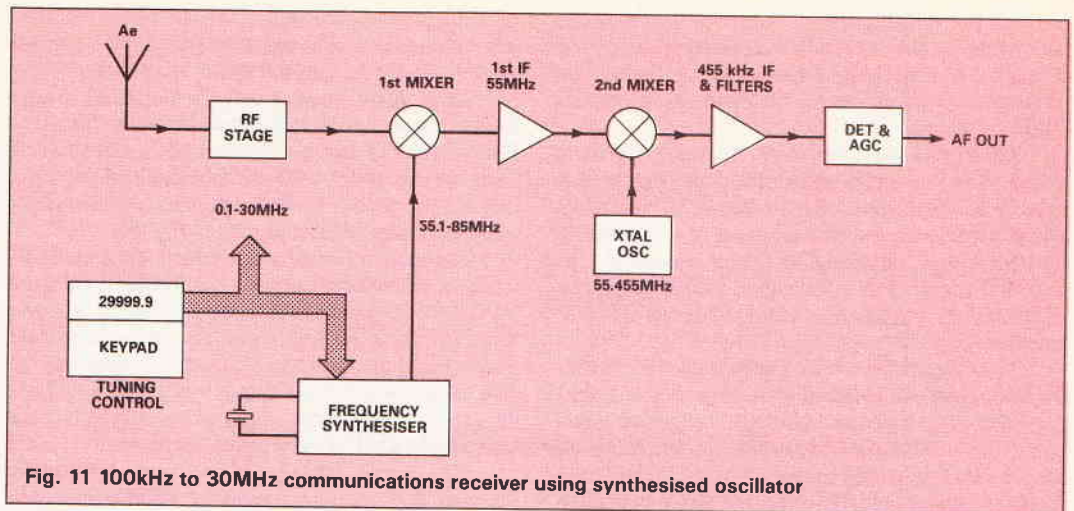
Ae

RF STAGE

1st MIXER

1st IF 55MHz

2nd MIXER

455 kHz IF & FILTERS

DET & AGC

AF OUT

0.1-30MHz

55.1-85MHz

XTAL OSC

55.455MHz

29999.9

KEYPAD

TUNING CONTROL

FREQUENCY SYNTHESISER

Fig. 11 100kHz to 30MHz communications receiver using synthesised oscillator